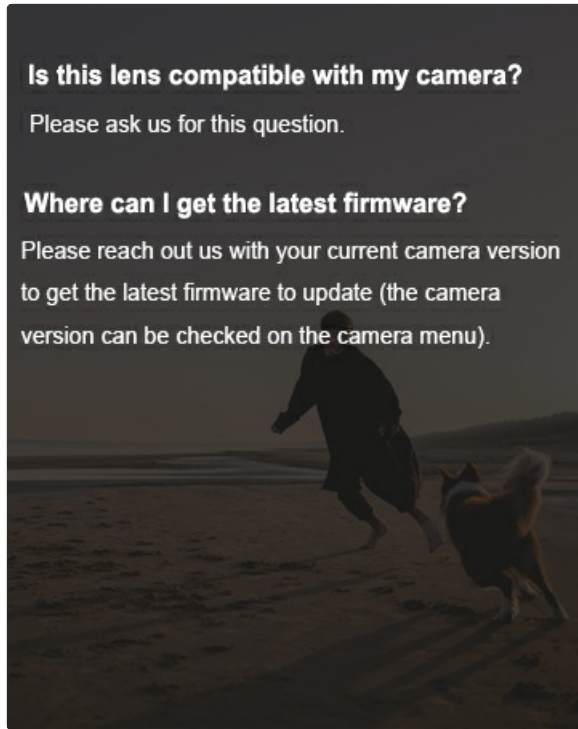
Is this lens compatible with my camera?

Please ask us for this question.

Where can I get the latest firmware?

Please reach out us with your current camera version to get the latest firmware to update (the camera version can be checked on the camera menu).